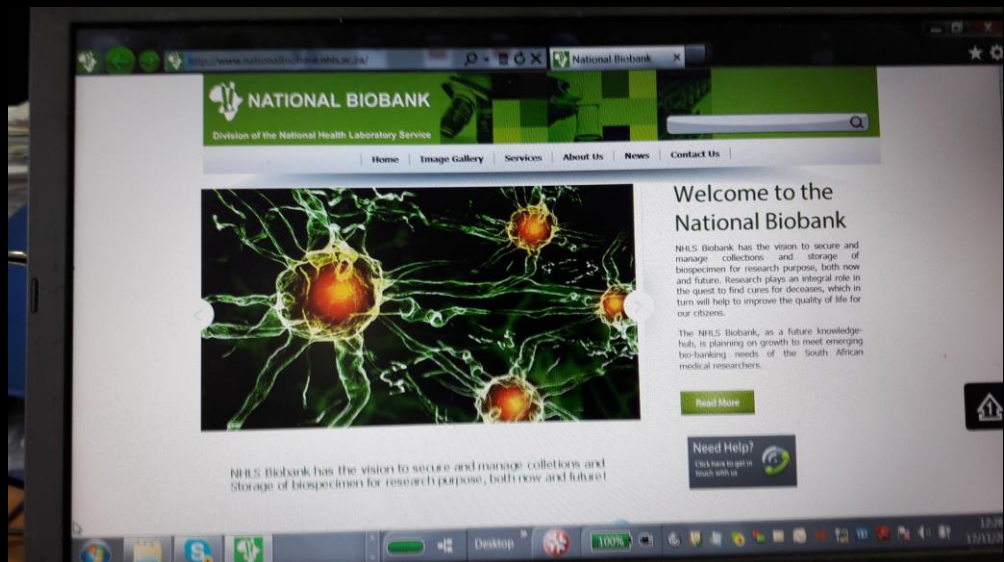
http://www.nationalbiobank.nhls.ac.za/

National Biobank

NATIONAL BIOBANK

Division of the National Health Laboratory Service

Home | Image Gallery | Services | About Us | News | Contact Us

Welcome to the National Biobank

NHLS Biobank has the vision to secure and manage collections and storage of biospecimen for research purpose, both now and future. Research plays an integral role in the quest to find cures for deceases, which in turn will help to improve the quality of life for our citizens.

The NHLS Biobank, as a future knowledge-hub, is planning on growth to meet emerging bio-banking needs of the South African medical researchers.

Read More

Need Help?
Click here to get in touch with us

NHLS Biobank has the vision to secure and manage colletions and Storage of biospecimen for research purpose, both now and future!

Desktop

100%